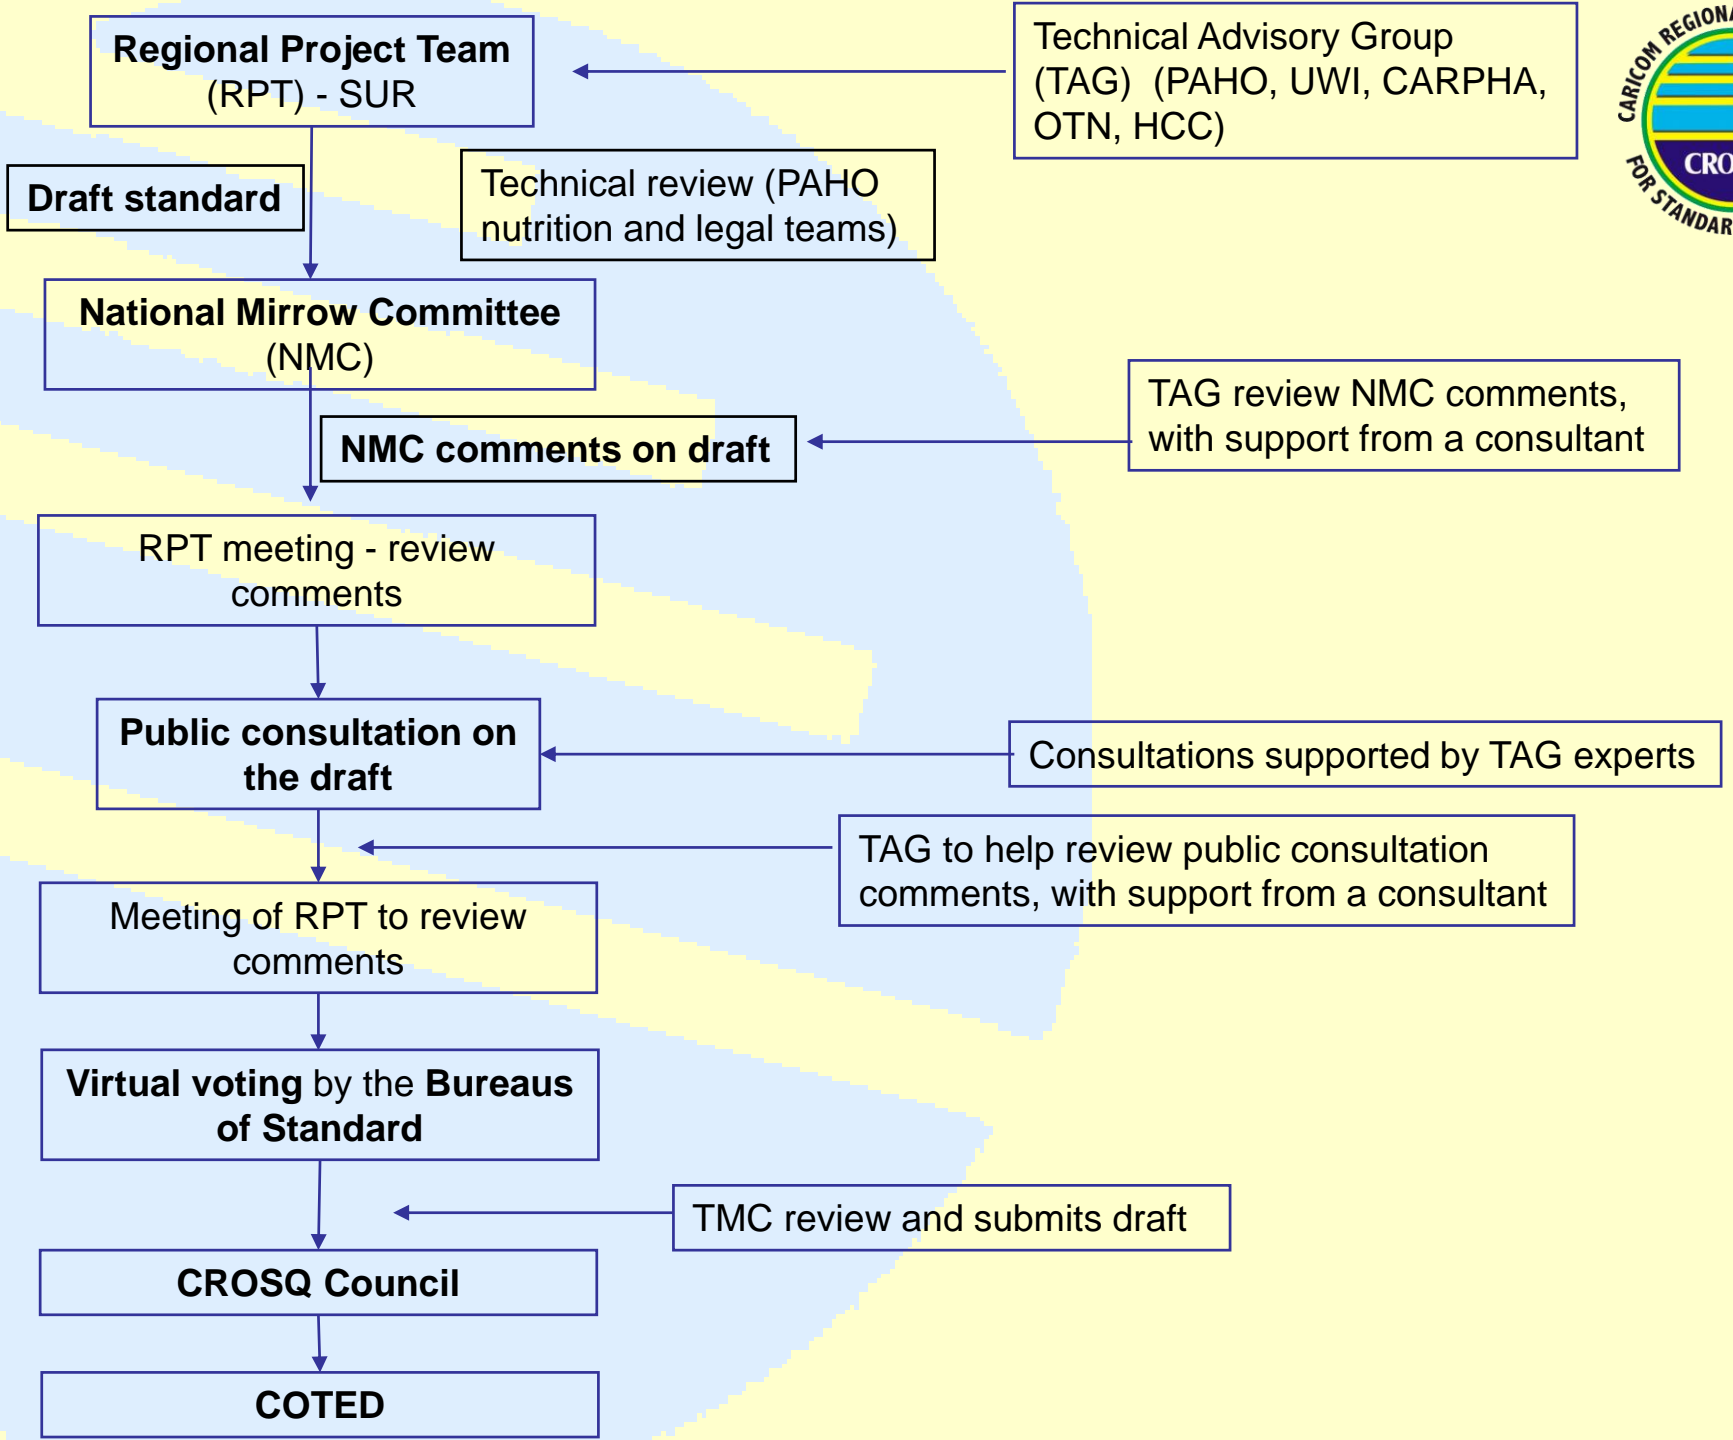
Regional Project Team (RPT) - SUR

Technical Advisory Group (TAG) (PAHO, UWI, CARPHA, OTN, HCC)

CARICOM REGIONA
CRO
FOR STANDAR

Draft standard

Technical review (PAHO nutrition and legal teams)

National Mirrow Committee (NMC)

NMC comments on draft

TAG review NMC comments, with support from a consultant

RPT meeting - review comments

Public consultation on the draft

Consultations supported by TAG experts

TAG to help review public consultation comments, with support from a consultant

Meeting of RPT to review comments

Virtual voting by the Bureaus of Standard

TMC review and submits draft

CROSQ Council

COTED